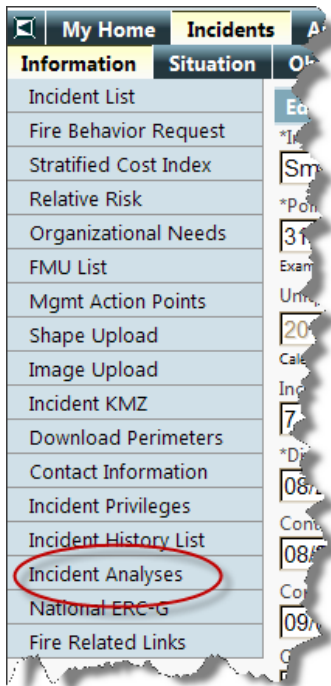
My Home
Incidents
A
Information
Situation
O
Incident List
Fire Behavior Request
Stratified Cost Index
Relative Risk
Organizational Needs
FMU List
Mgmt Action Points
Shape Upload
Image Upload
Incident KMZ
Download Perimeters
Contact Information
Incident Privileges
Incident History List
Incident Analyses
National ERC-G
Fire Related Links
Ed
*I
Sm
*Po
31
Exam
Un
20
Calc
Inc
7
*Di
08
Co
08
Co
09